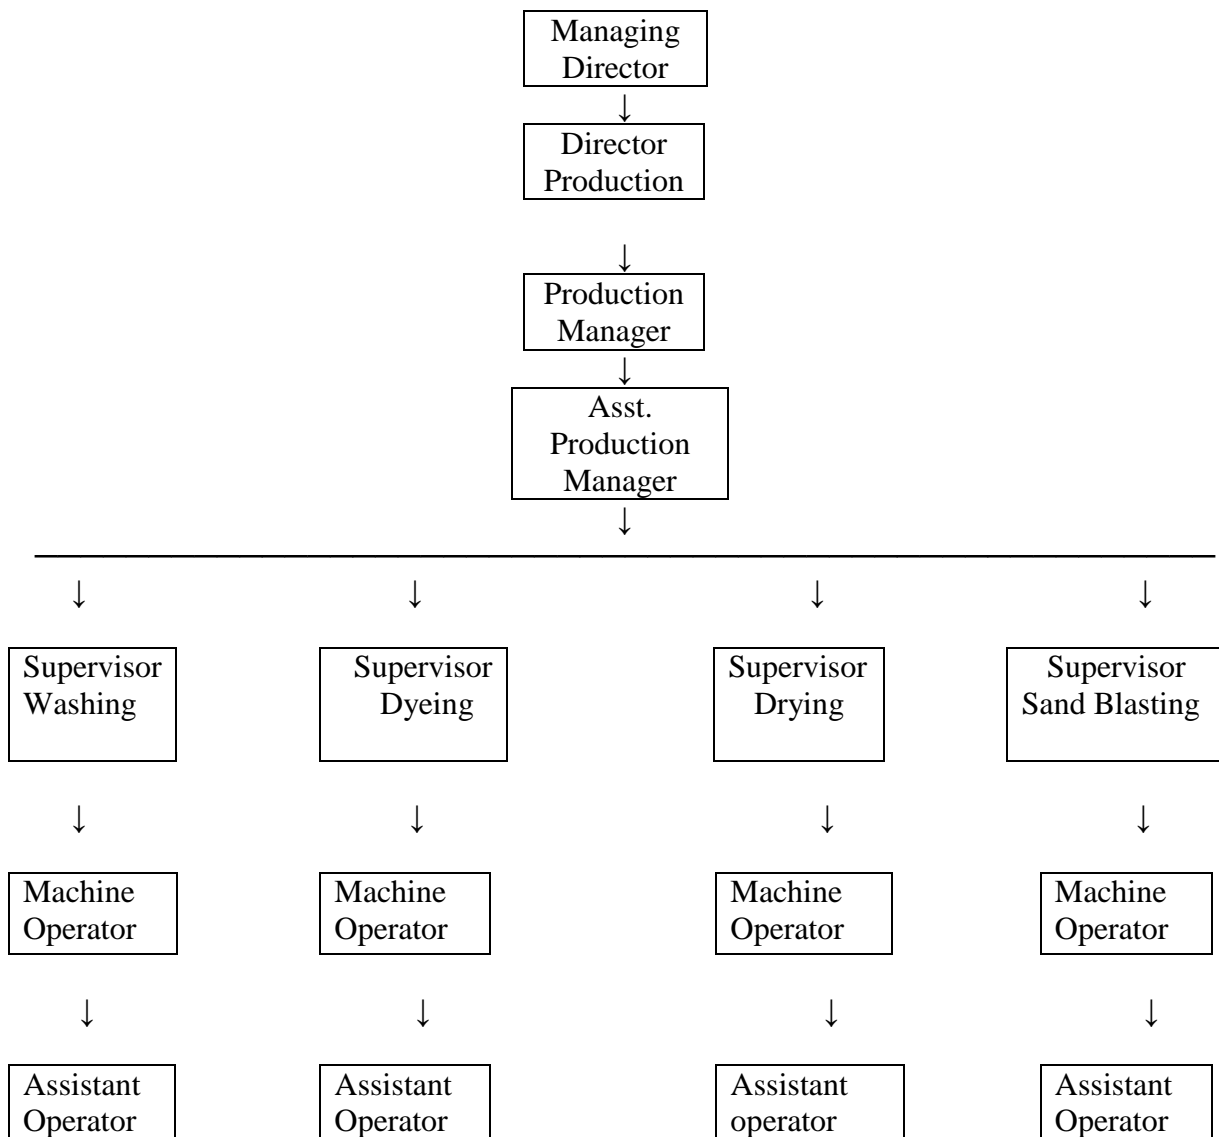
Managing Director

Director Production

Production Manager

Asst. Production Manager

Supervisor Washing

Supervisor Dyeing

Supervisor Drying

Supervisor Sand Blasting

Machine Operator

Machine Operator

Machine Operator

Machine Operator

Assistant Operator

Assistant Operator

Assistant operator

Assistant Operator